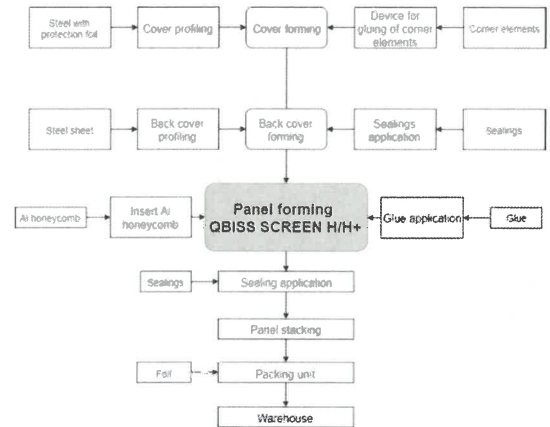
Steel with protection foil

Cover profiling

Cover forming

Device for gluing of corner elements

Corner elements

Steel sheet

Back cover profiling

Back cover forming

Sealings application

Sealings

Al honeycomb

Insert Al honeycomb

Panel forming
QBISS SCREEN H/H+

Glue application

Glue

Sealings

Sealing application

Panel stacking

Foil

Packing unit

Warehouse